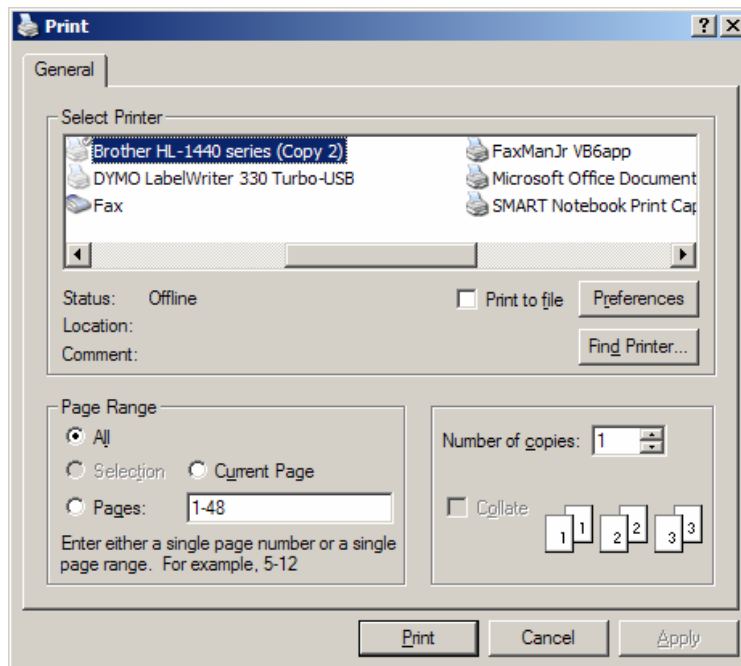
Print

?

X

General

Select Printer

Brother HL-1440 series (Copy 2)

DYMO LabelWriter 330 Turbo-USB

Fax

FaxManJr VB6app

Microsoft Office Document

SMART Notebook Print Cap

Status: Offline

Location:

Comment:

Print to file

Preferences

Find Printer...

Page Range

All

Selection

Current Page

Pages: 1-48

Enter either a single page number or a single page range. For example, 5-12

Number of copies: 1

Collate

1 1

2 2

3 3

Print

Cancel

Apply